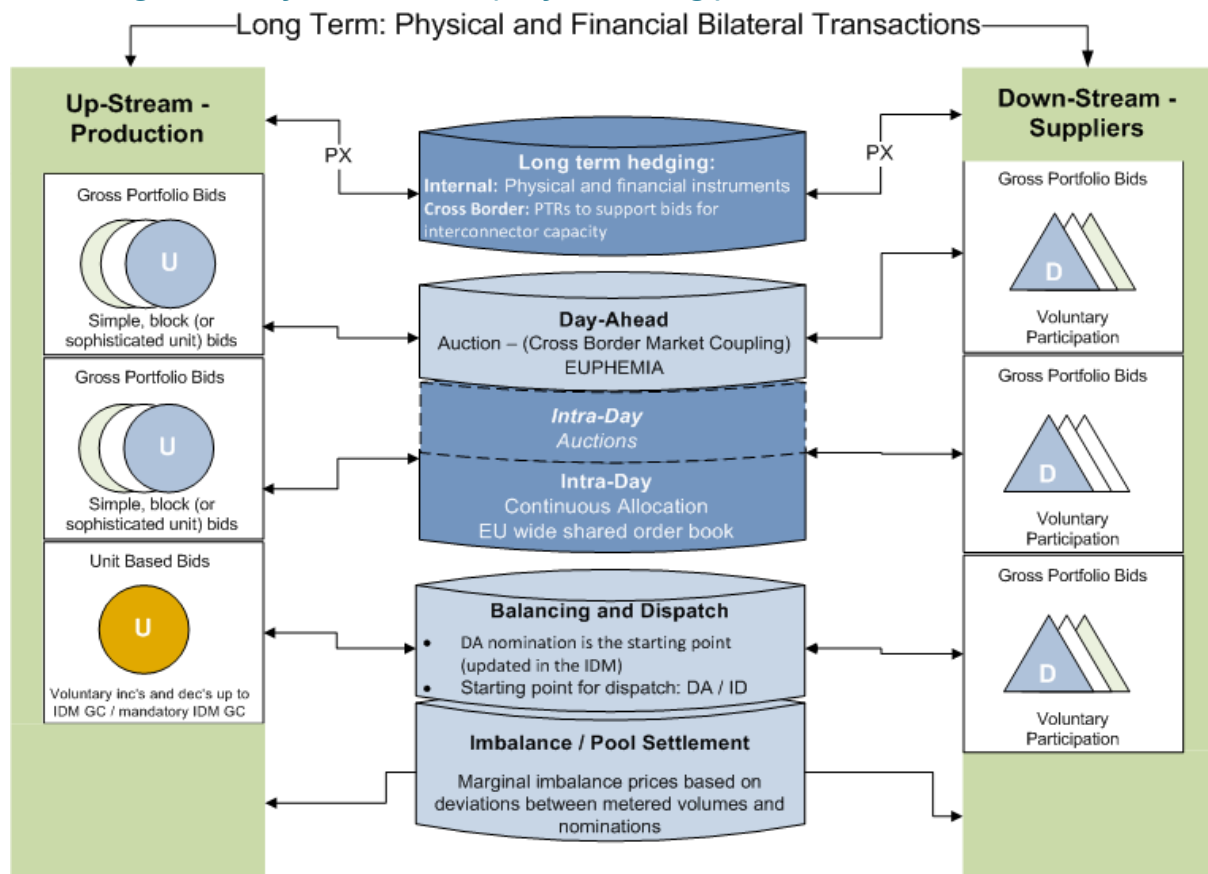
Long Term: Physical and Financial Bilateral Transactions

Up-Stream - Production

PX

Long term hedging:
Internal: Physical and financial instruments
Cross Border: PTRs to support bids for interconnector capacity

PX

Down-Stream - Suppliers

Gross Portfolio Bids
U
Simple, block (or sophisticated unit) bids

Day-Ahead
Auction – (Cross Border Market Coupling)
EUPHEMIA

Gross Portfolio Bids
D
Voluntary Participation

Gross Portfolio Bids
U
Simple, block (or sophisticated unit) bids

Intra-Day
Auctions

Intra-Day
Continuous Allocation
EU wide shared order book

Gross Portfolio Bids
D
Voluntary Participation

Unit Based Bids
U
Voluntary inc's and dec's up to IDM GC / mandatory IDM GC

Balancing and Dispatch
• DA nomination is the starting point (updated in the IDM)
• Starting point for dispatch: DA / ID

Gross Portfolio Bids
D
Voluntary Participation

Imbalance / Pool Settlement
Marginal imbalance prices based on deviations between metered volumes and nominations